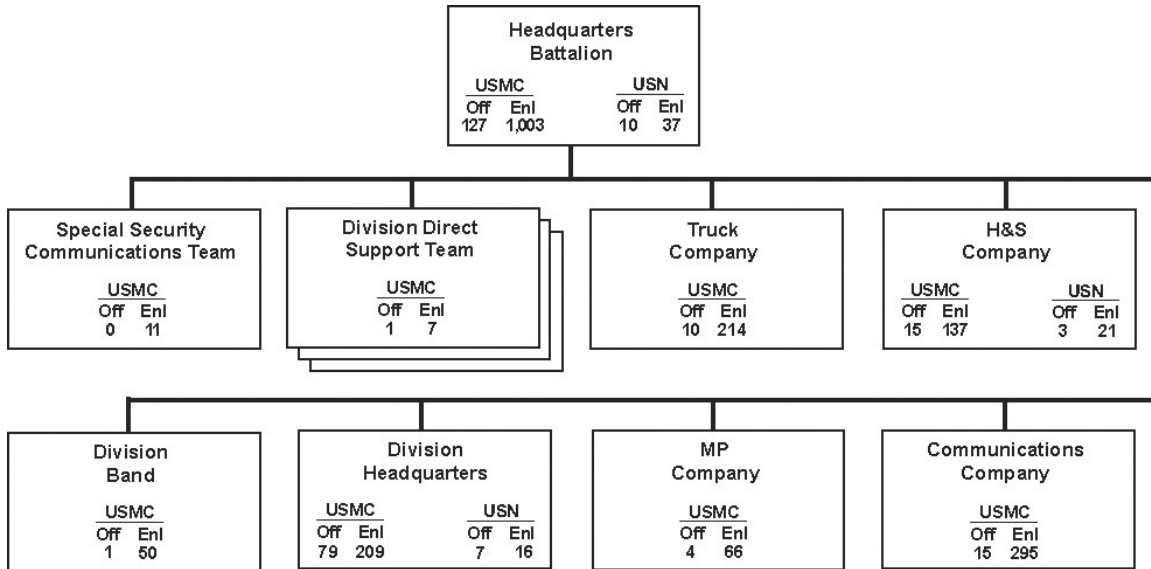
Headquarters Battalion

| USMC | | USN | |
|---|---|---|---|
| Off | Enl | Off | Enl |
| 127 | 1,003 | 10 | 37 |

Special Security Communications Team

| USMC | |
|---|---|
| Off | Enl |
| 0 | 11 |

Division Direct Support Team

| USMC | |
|---|---|
| Off | Enl |
| 1 | 7 |

Truck Company

| USMC | |
|---|---|
| Off | Enl |
| 10 | 214 |

H&S Company

| USMC | | USN | |
|---|---|---|---|
| Off | Enl | Off | Enl |
| 15 | 137 | 3 | 21 |

Division Band

| USMC | |
|---|---|
| Off | Enl |
| 1 | 50 |

Division Headquarters

| USMC | | USN | |
|---|---|---|---|
| Off | Enl | Off | Enl |
| 79 | 209 | 7 | 16 |

MP Company

| USMC | |
|---|---|
| Off | Enl |
| 4 | 66 |

Communications Company

| USMC | |
|---|---|
| Off | Enl |
| 15 | 295 |